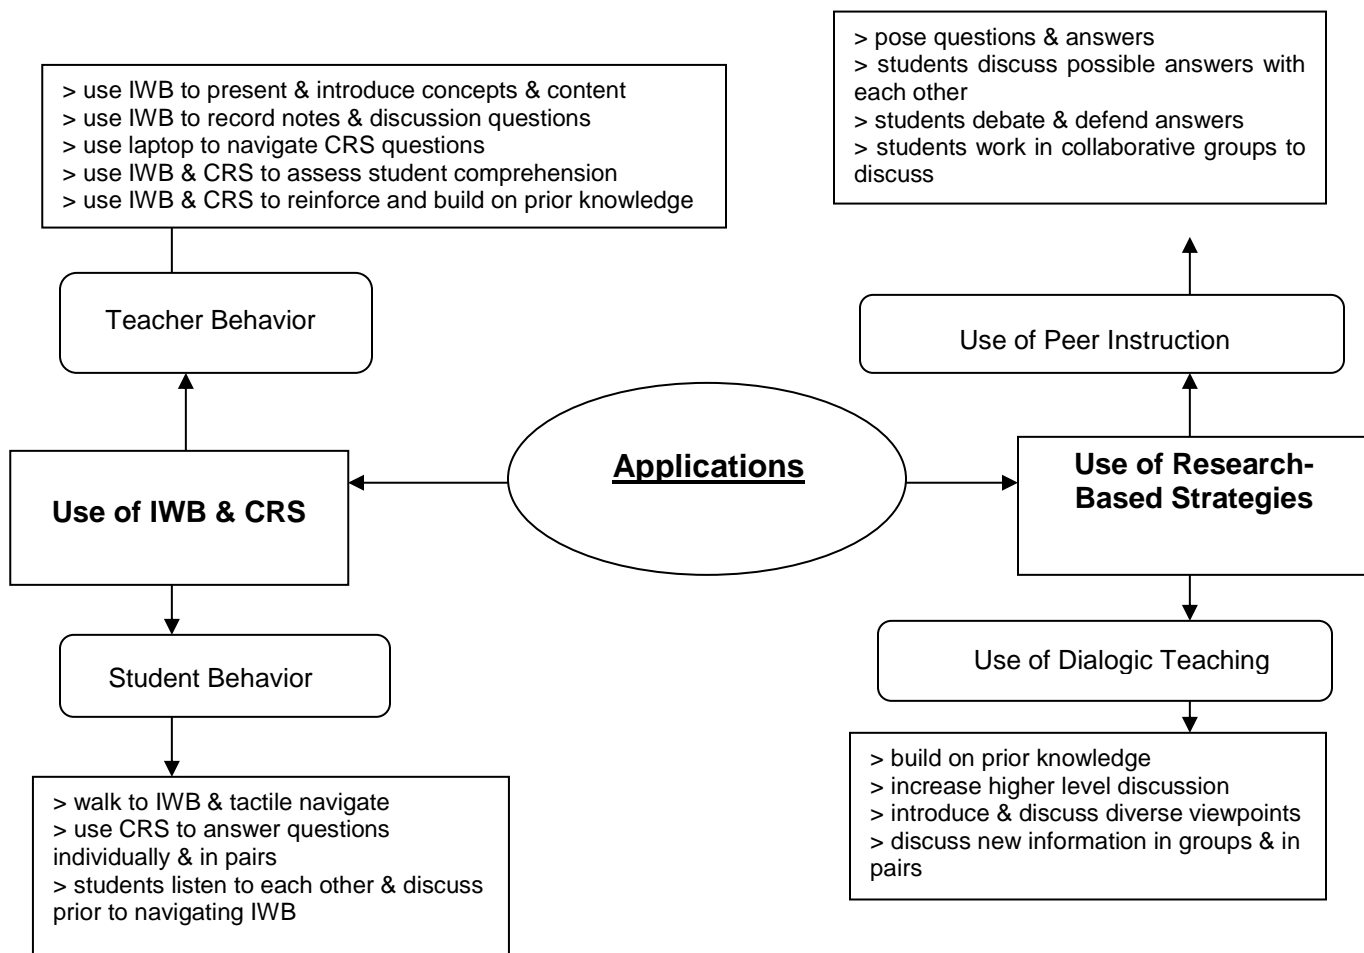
> pose questions & answers
> students discuss possible answers with each other
> students debate & defend answers
> students work in collaborative groups to discuss

> use IWB to present & introduce concepts & content
> use IWB to record notes & discussion questions
> use laptop to navigate CRS questions
> use IWB & CRS to assess student comprehension
> use IWB & CRS to reinforce and build on prior knowledge

Teacher Behavior

Use of Peer Instruction

Applications

Use of IWB & CRS

Use of Research-Based Strategies

Student Behavior

Use of Dialogic Teaching

> build on prior knowledge
> increase higher level discussion
> introduce & discuss diverse viewpoints
> discuss new information in groups & in pairs

> walk to IWB & tactile navigate
> use CRS to answer questions individually & in pairs
> students listen to each other & discuss prior to navigating IWB